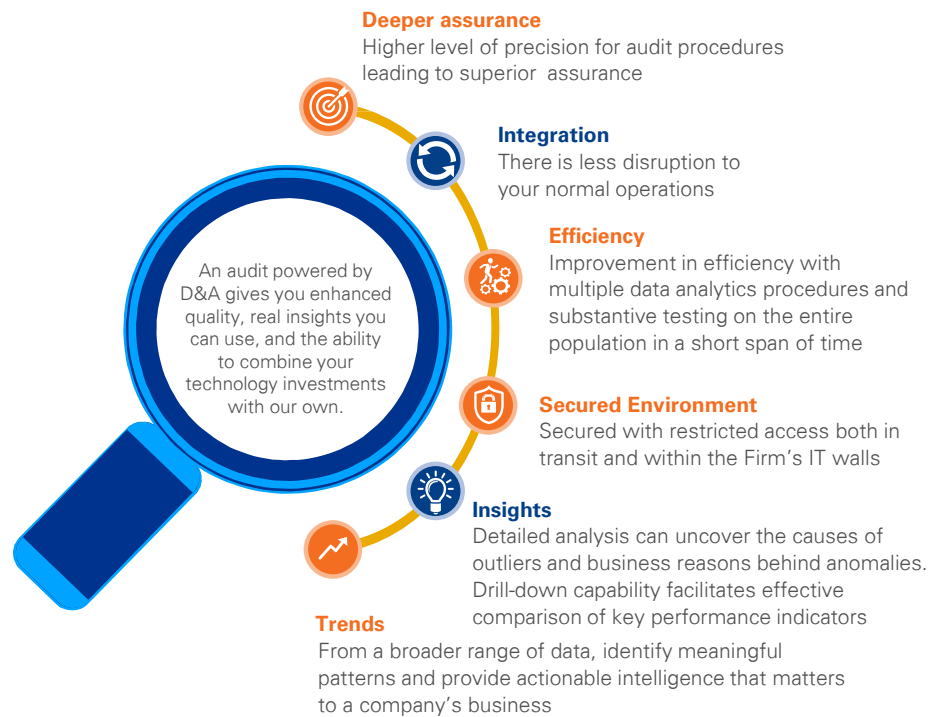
An audit powered by D&A gives you enhanced quality, real insights you can use, and the ability to combine your technology investments with our own.

Deeper assurance
Higher level of precision for audit procedures leading to superior assurance

Integration
There is less disruption to your normal operations

Efficiency
Improvement in efficiency with multiple data analytics procedures and substantive testing on the entire population in a short span of time

Secured Environment
Secured with restricted access both in transit and within the Firm's IT walls

Insights
Detailed analysis can uncover the causes of outliers and business reasons behind anomalies. Drill-down capability facilitates effective comparison of key performance indicators

Trends
From a broader range of data, identify meaningful patterns and provide actionable intelligence that matters to a company's business